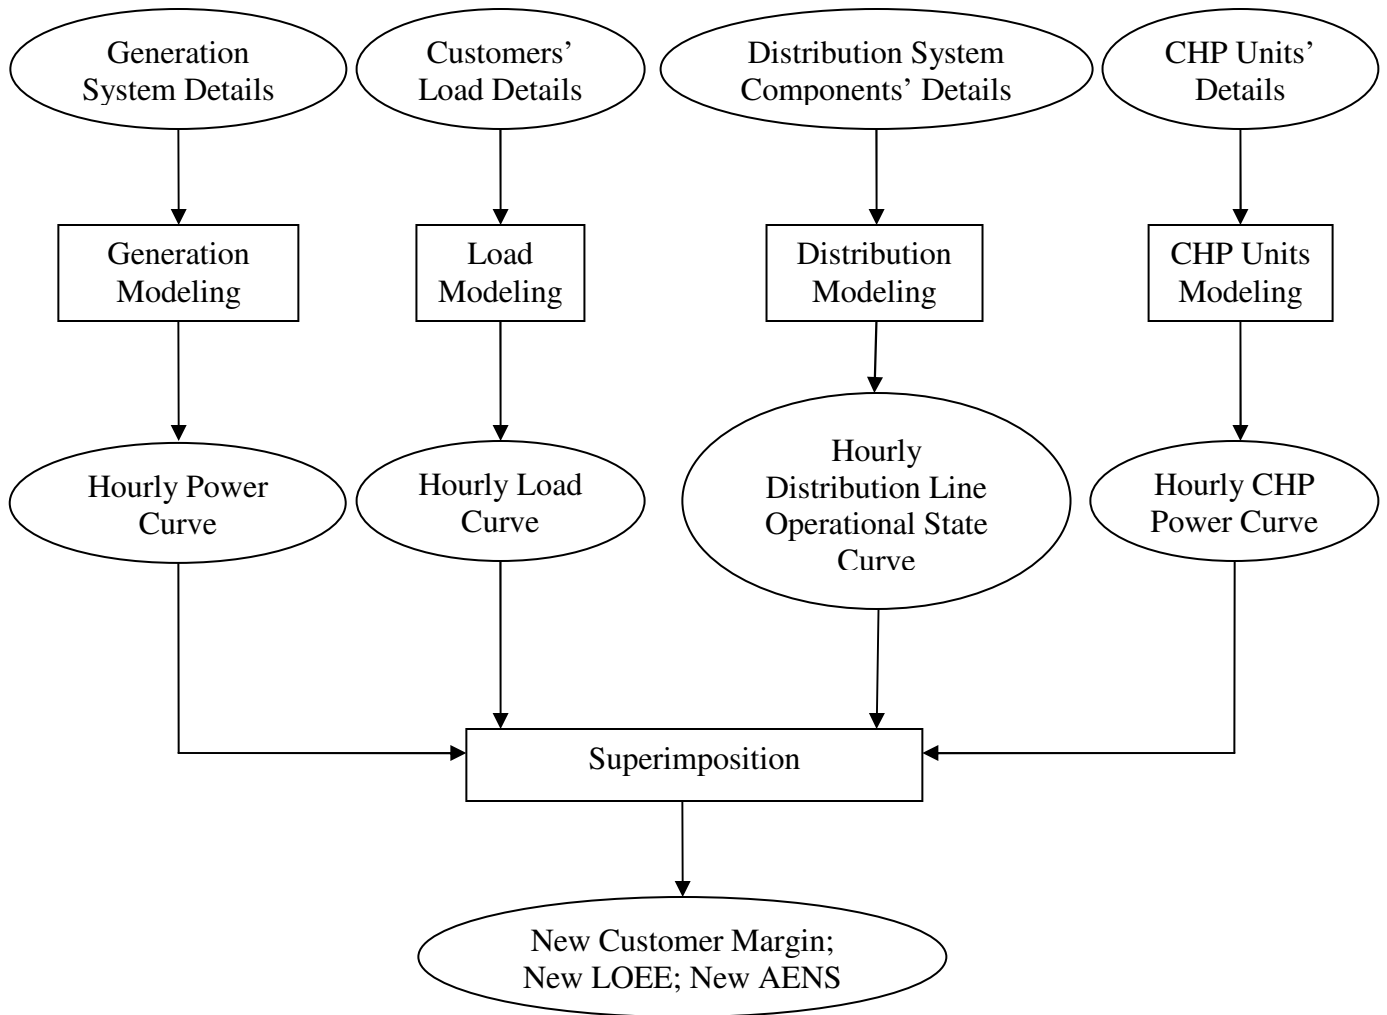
Generation System Details

Customers' Load Details

Distribution System Components' Details

CHP Units' Details

Generation Modeling

Load Modeling

Distribution Modeling

CHP Units Modeling

Hourly Power Curve

Hourly Load Curve

Hourly Distribution Line Operational State Curve

Hourly CHP Power Curve

Superimposition

New Customer Margin; New LOEE; New AENS